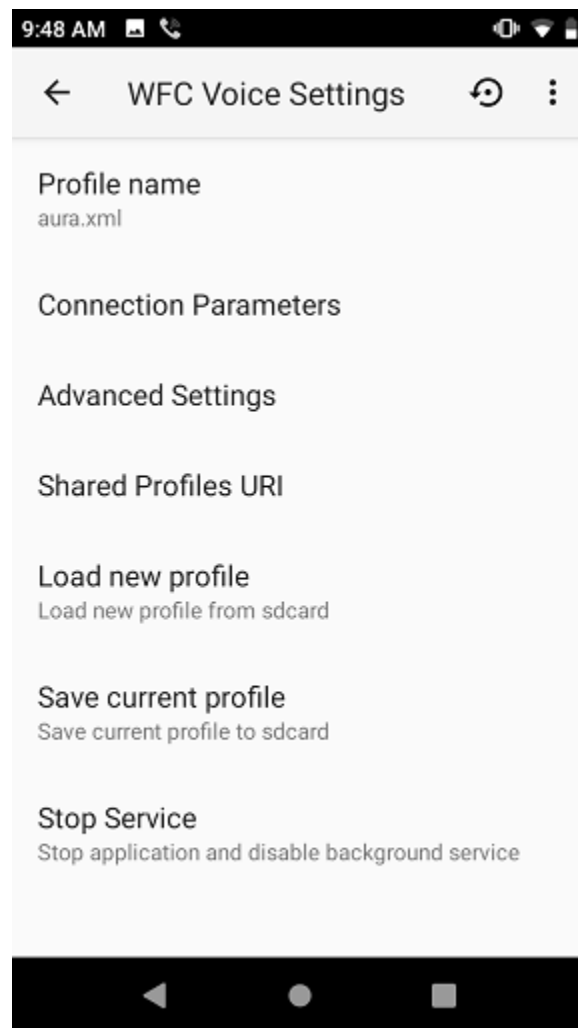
9:48 AM

WFC Voice Settings

Profile name
aura.xml

Connection Parameters

Advanced Settings

Shared Profiles URI

Load new profile
Load new profile from sdcard

Save current profile
Save current profile to sdcard

Stop Service
Stop application and disable background service